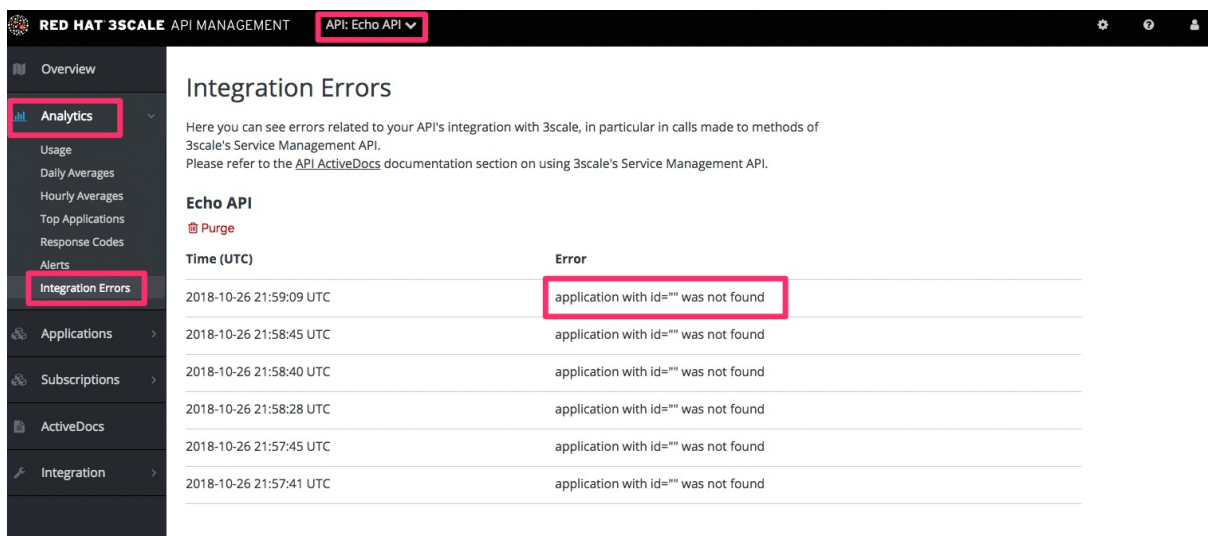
RED HAT 3SCALE API MANAGEMENT API: Echo API

Overview
Analytics
Usage
Daily Averages
Hourly Averages
Top Applications
Response Codes
Alerts
Integration Errors
Applications
Subscriptions
ActiveDocs
Integration

Integration Errors

Here you can see errors related to your API's integration with 3scale, in particular in calls made to methods of 3scale's Service Management API.
Please refer to the API ActiveDocs documentation section on using 3scale's Service Management API.

Echo API

Purge

| Time (UTC) | Error |
|---|---|
| 2018-10-26 21:59:09 UTC | application with id="" was not found |
| 2018-10-26 21:58:45 UTC | application with id="" was not found |
| 2018-10-26 21:58:40 UTC | application with id="" was not found |
| 2018-10-26 21:58:28 UTC | application with id="" was not found |
| 2018-10-26 21:57:45 UTC | application with id="" was not found |
| 2018-10-26 21:57:41 UTC | application with id="" was not found |